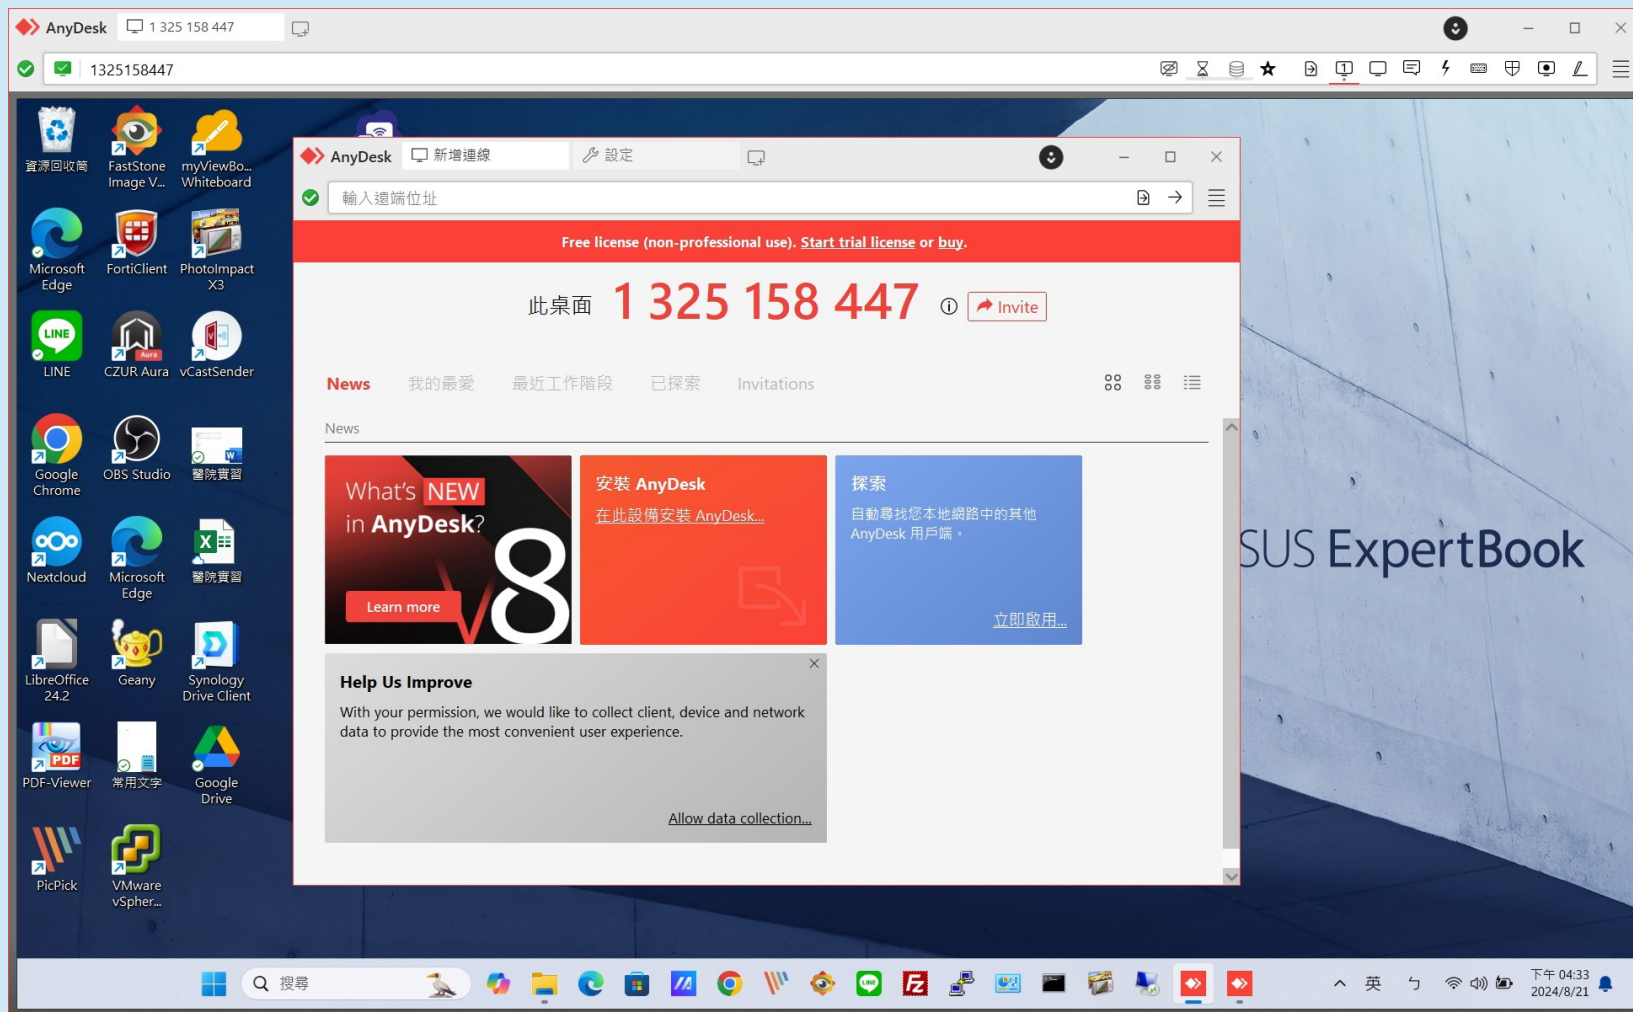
AnyDesk 1 325 158 447

1325158447

資源回收筒
FastStone Image V...
myViewBo... Whiteboard
Microsoft Edge
FortiClient
PhotoImpact X3
LINE
CZUR Aura
vCastSender
Google Chrome
OBS Studio
醫院實習
Nextcloud
Microsoft Edge
醫院實習
LibreOffice 24.2
Geany
Synology Drive Client
PDF-Viewer
常用文字
Google Drive
PicPick
VMware vSpher...

AnyDesk 新增連線 設定

輸入遠端位址

Free license (non-professional use). Start trial license or buy.

此桌面 1 325 158 447 Invite

News 我的最愛 最近工作階段 已探索 Invitations

News

What's NEW in AnyDesk? 8
Learn more

安裝 AnyDesk
在此設備安裝 AnyDesk...

探索
自動尋找您本地網路中的其他 AnyDesk 用戶端。
立即啟用...

Help Us Improve
With your permission, we would like to collect client, device and network data to provide the most convenient user experience.
Allow data collection...

SUS ExpertBook

搜尋

英 下午 04:33 2024/8/21